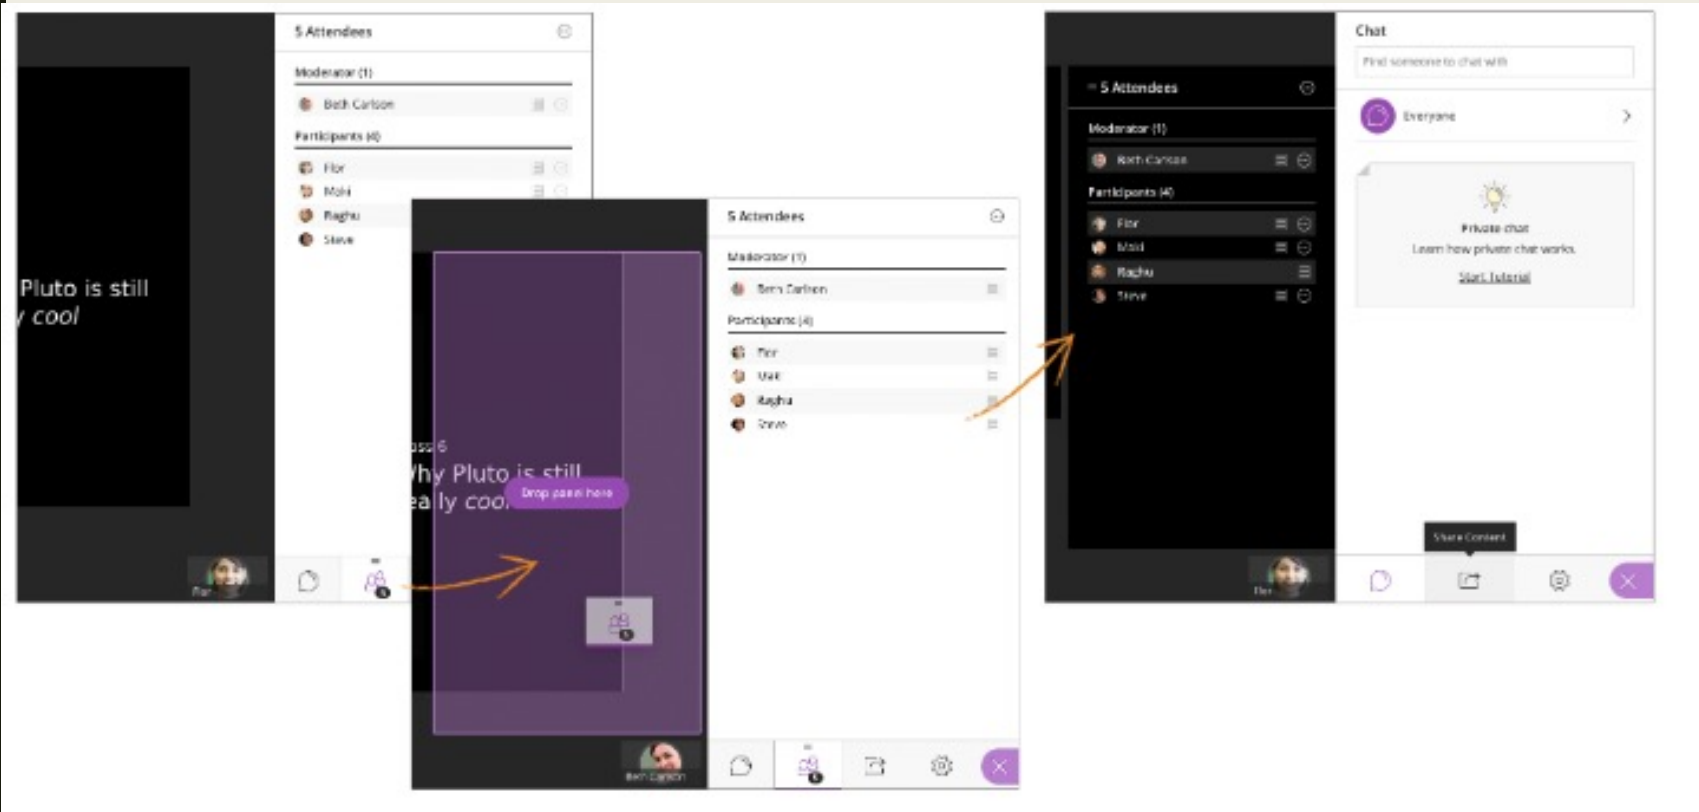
5 Attendees

Moderator (1)

Beth Carlson

Participants (4)

Flor

Maki

Raghu

Steve

Pluto is still
y cool

Flor

5 Attendees

Moderator (1)

Beth Carlson

Participants (4)

Flor

Maki

Raghu

Steve

ss 6
Why Pluto is still
eally cool

Drop panel here

Beth Carlson

Chat

Find someone to chat with

Everyone

Private chat
Learn how private chat works.
Start Tutorial

5 Attendees

Moderator (1)

Beth Carlson

Participants (4)

Flor

Maki

Raghu

Steve

Flor

Share Content